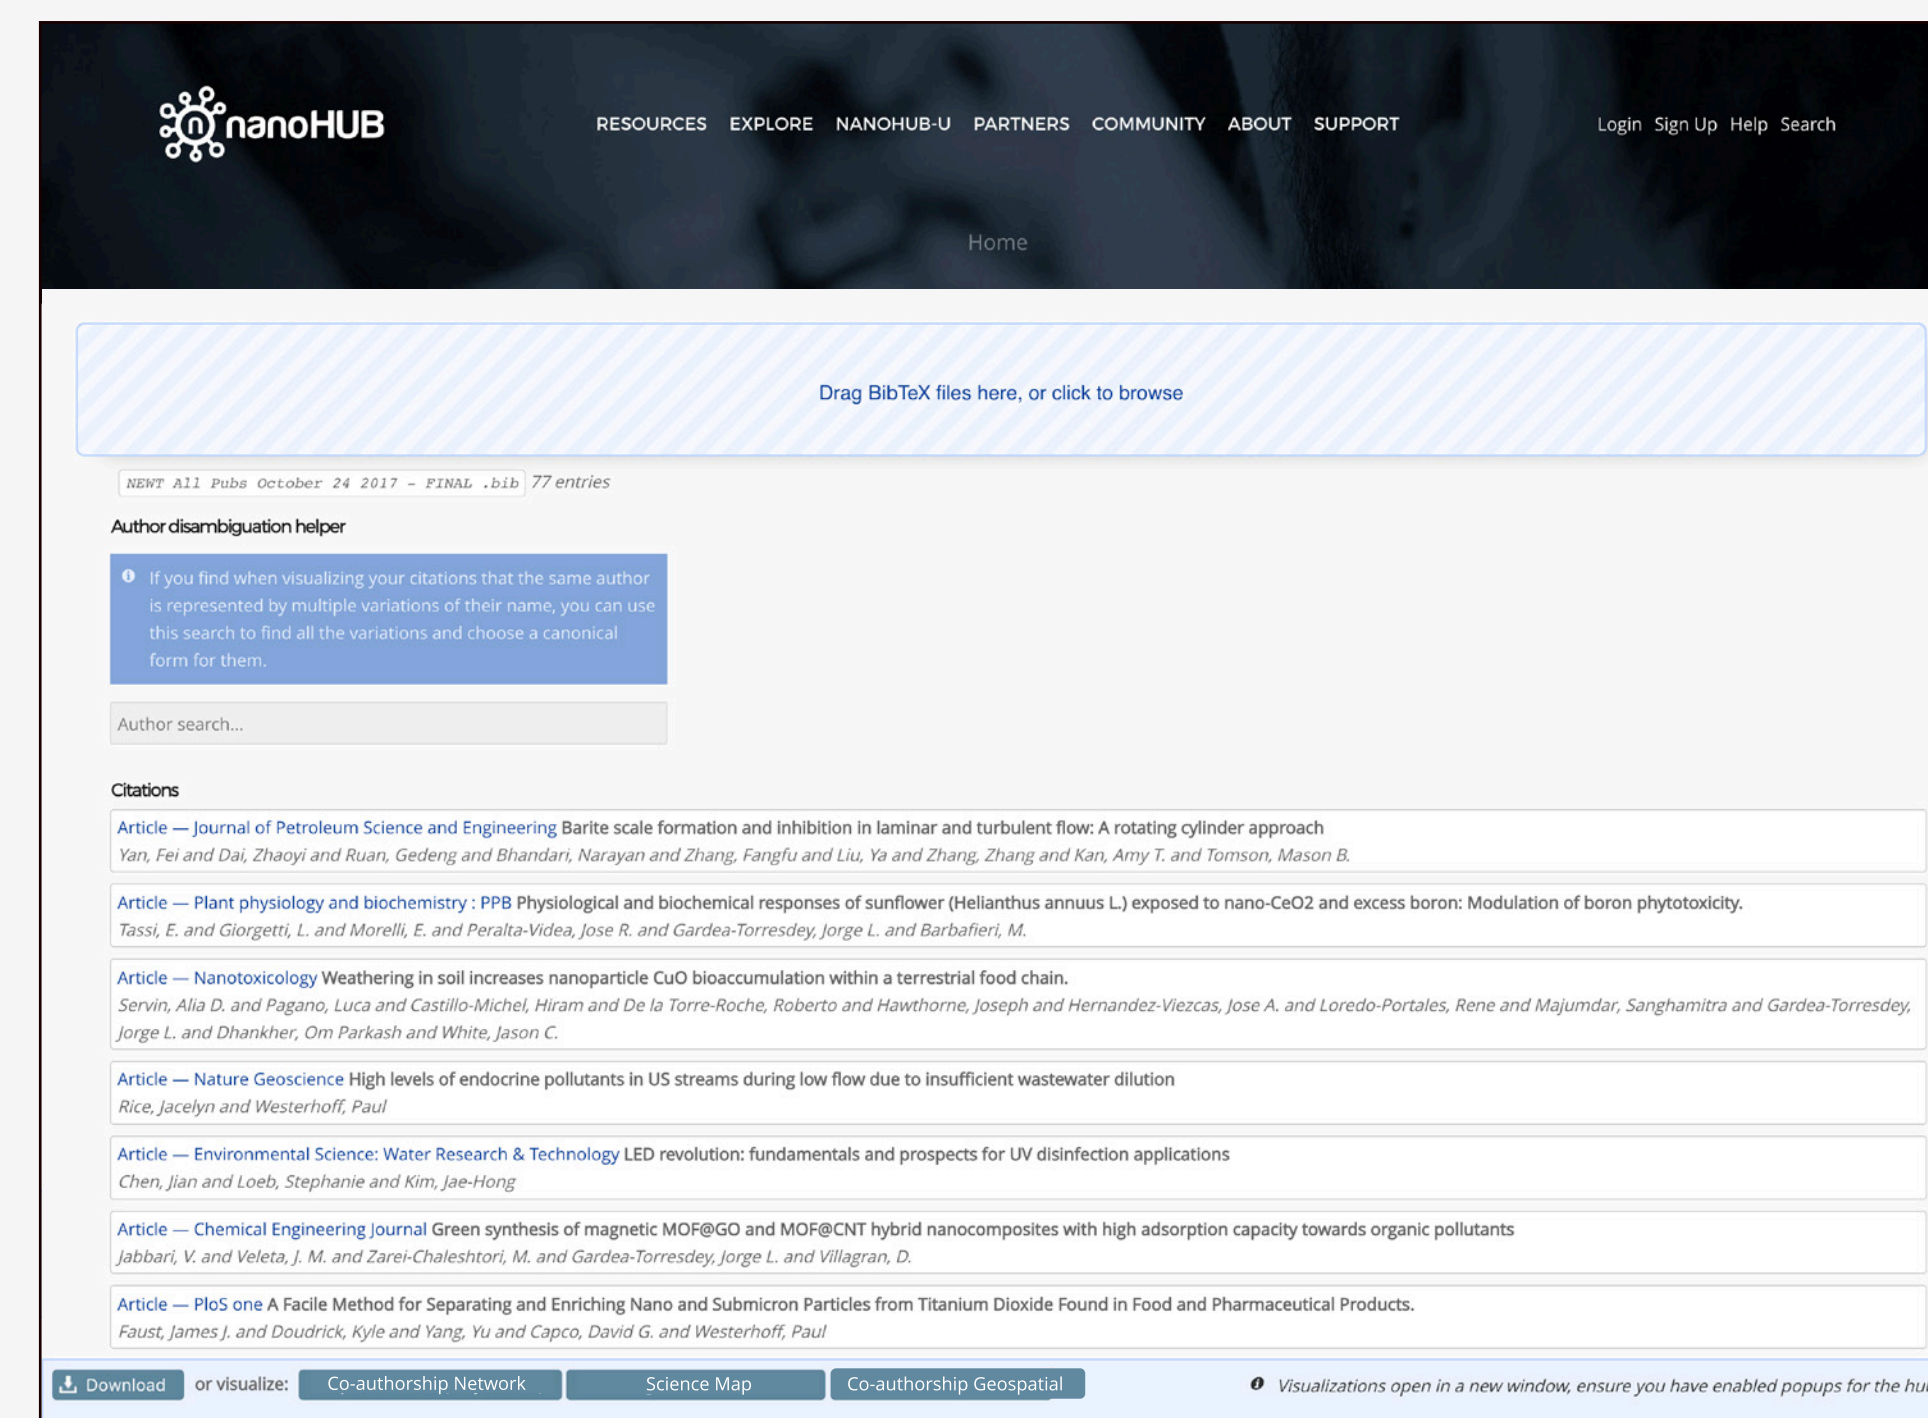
nanoHUB

RESOURCES EXPLORE NANOHUB-U PARTNERS COMMUNITY ABOUT SUPPORT

Login Sign Up Help Search

Home

Drag BibTeX files here, or click to browse

NEWT All Pubs October 24 2017 - FINAL .bib 77 entries

Author disambiguation helper

If you find when visualizing your citations that the same author is represented by multiple variations of their name, you can use this search to find all the variations and choose a canonical form for them.

Author search...

Citations

Article — Journal of Petroleum Science and Engineering Barite scale formation and inhibition in laminar and turbulent flow: A rotating cylinder approach
Yan, Fei and Dai, Zhaoyi and Ruan, Gedeng and Bhandari, Narayan and Zhang, Fangfu and Liu, Ya and Zhang, Zhang and Kan, Amy T. and Tomson, Mason B.

Article — Plant physiology and biochemistry : PPB Physiological and biochemical responses of sunflower (Helianthus annuus L.) exposed to nano-CeO2 and excess boron: Modulation of boron phytotoxicity.
Tassi, E. and Giorgetti, L. and Morelli, E. and Peralta-Videa, Jose R. and Gardea-Torresdey, Jorge L. and Barbafieri, M.

Article — Nanotoxicology Weathering in soil increases nanoparticle CuO bioaccumulation within a terrestrial food chain.
Servin, Alia D. and Pagano, Luca and Castillo-Michel, Hiram and De la Torre-Roche, Roberto and Hawthorne, Joseph and Hernandez-Viezcas, Jose A. and Loredo-Portales, Rene and Majumdar, Sanghamitra and Gardea-Torresdey, Jorge L. and Dhankher, Om Parkash and White, Jason C.

Article — Nature Geoscience High levels of endocrine pollutants in US streams during low flow due to insufficient wastewater dilution
Rice, Jacelyn and Westerhoff, Paul

Article — Environmental Science: Water Research & Technology LED revolution: fundamentals and prospects for UV disinfection applications
Chen, Jian and Loeb, Stephanie and Kim, Jae-Hong

Article — Chemical Engineering Journal Green synthesis of magnetic MOF@GO and MOF@CNT hybrid nanocomposites with high adsorption capacity towards organic pollutants
Jabbari, V. and Veleta, J. M. and Zarei-Chaleshtori, M. and Gardea-Torresdey, Jorge L. and Villagran, D.

Article — PloS one A Facile Method for Separating and Enriching Nano and Submicron Particles from Titanium Dioxide Found in Food and Pharmaceutical Products.
Faust, James J. and Doudrick, Kyle and Yang, Yu and Capco, David G. and Westerhoff, Paul

Download or visualize: Co-authorship Network Science Map Co-authorship Geospatial Visualizations open in a new window, ensure you have enabled popups for the hu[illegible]